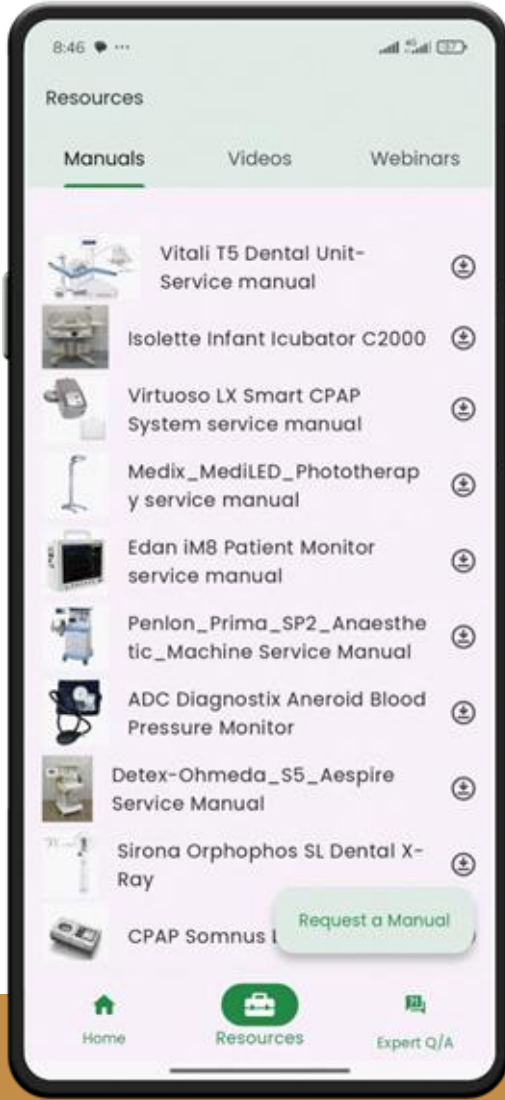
8:46

Resources

Manuals Videos Webinars

Vitali T5 Dental Unit-Service manual

Isolette Infant Icubator C2000

Virtuoso LX Smart CPAP System service manual

Medix_MediLED_Phototherapy service manual

Edan iM8 Patient Monitor service manual

Penlon_Prima_SP2_Anaesthetic_Machine Service Manual

ADC Diagnostix Aneroid Blood Pressure Monitor

Detex-Ohmeda_S5_Aespire Service Manual

Sirona Orphophos SL Dental X-Ray

CPAP Somnus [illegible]

Request a Manual

Home Resources Expert Q/A